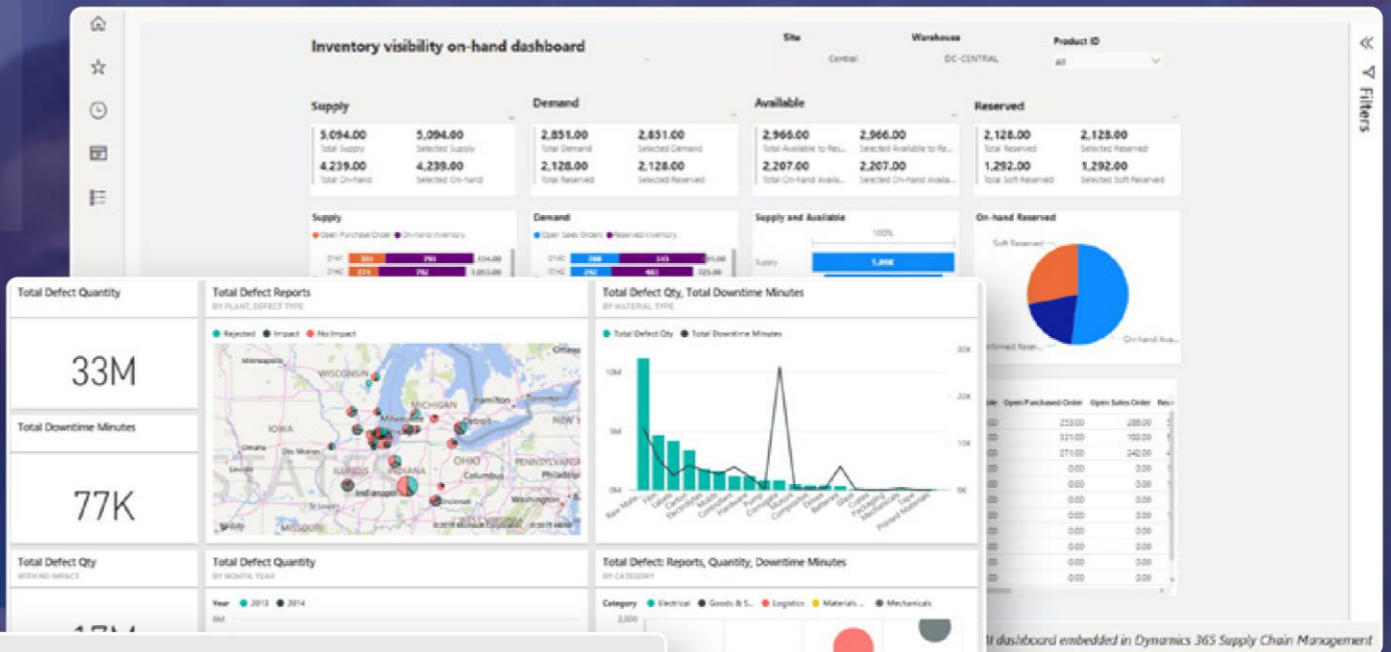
Inventory visibility on-hand dashboard

Site
Central

Warehouse
DC-CENTRAL

Product ID
All

Filters

Supply

5,094.00
Total Supply

5,094.00
Selected Supply

4,239.00
Total On-hand

4,239.00
Selected On-hand

Demand

2,851.00
Total Demand

2,851.00
Selected Demand

2,128.00
Total Reserved

2,128.00
Selected Reserved

Available

2,966.00
Total Available to Re...

2,966.00
Selected Available to Re...

2,207.00
Total On-hand Availa...

2,207.00
Selected On-hand Availa...

Reserved

2,128.00
Total Reserved

2,128.00
Selected Reserved

1,292.00
Total Soft Reserved

1,292.00
Selected Soft Reserved

Supply
Open Purchase Order On-hand inventory

Demand
Open Sales Orders Reserved inventory

Supply and Available
100%
Supply
5.09K

On-hand Reserved
Soft Reserved
On-hand Ava...
...nfirmed Reser...

Open Purchased Order | Open Sales Order
253.00 | 120.00
321.00 | 160.00
271.00 | 242.00
0.00 | 0.00
0.00 | 0.00
0.00 | 0.00
0.00 | 0.00
0.00 | 0.00
0.00 | 0.00
0.00 | 0.00
0.00 | 0.00

Total Defect Quantity

33M

Total Downtime Minutes

77K

Total Defect Qty
WITH NO IMPACT

Total Defect Reports
BY PLANT, DEFECT TYPE

Rejected Impact No Impact

WISCONSIN
IOWA
OHIO
PENNSYLVANIA
Detroit
Milwaukee
Indianapolis
Columbus
Bing

Total Defect Qty, Total Downtime Minutes
BY MATERIAL TYPE

Total Defect Qty Total Downtime Minutes

10M
5M
0M
30K
20K
10K
0K

Raw Mate... Film Labels Carton Electrolytes Molds Controllers Hardware Pump Corrugate Motors Components Drives Batteries Glass Crates Packaging Mechanicals Tape Printed Materials

Total Defect Quantity
BY MONTH, YEAR

Year 2013 2014
6M

Total Defect: Reports, Quantity, Downtime Minutes
BY CATEGORY

Category Electrical Goods & S... Logistics Materials ... Mechanicals
2,000

...I dashboard embedded in Dynamics 365 Supply Chain Management